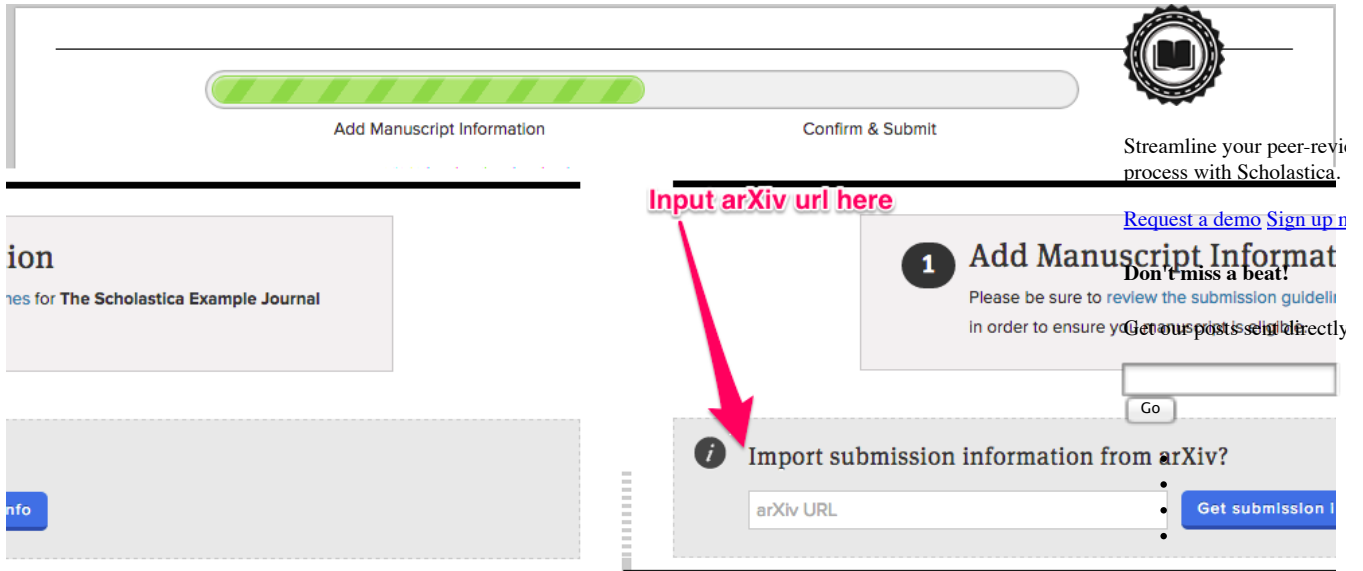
Add Manuscript Information

Confirm & Submit

Streamline your peer-revi process with Scholastica.

Request a demo Sign up n

ion

nes for The Scholastica Example Journal

nfo

Input arXiv url here

1 Add Manuscript Informat

Please be sure to review the submission guideli in order to ensure yo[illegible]

Don't miss a beat!

Get our posts sent directly

Go

Import submission information from arXiv?

arXiv URL

Get submission i